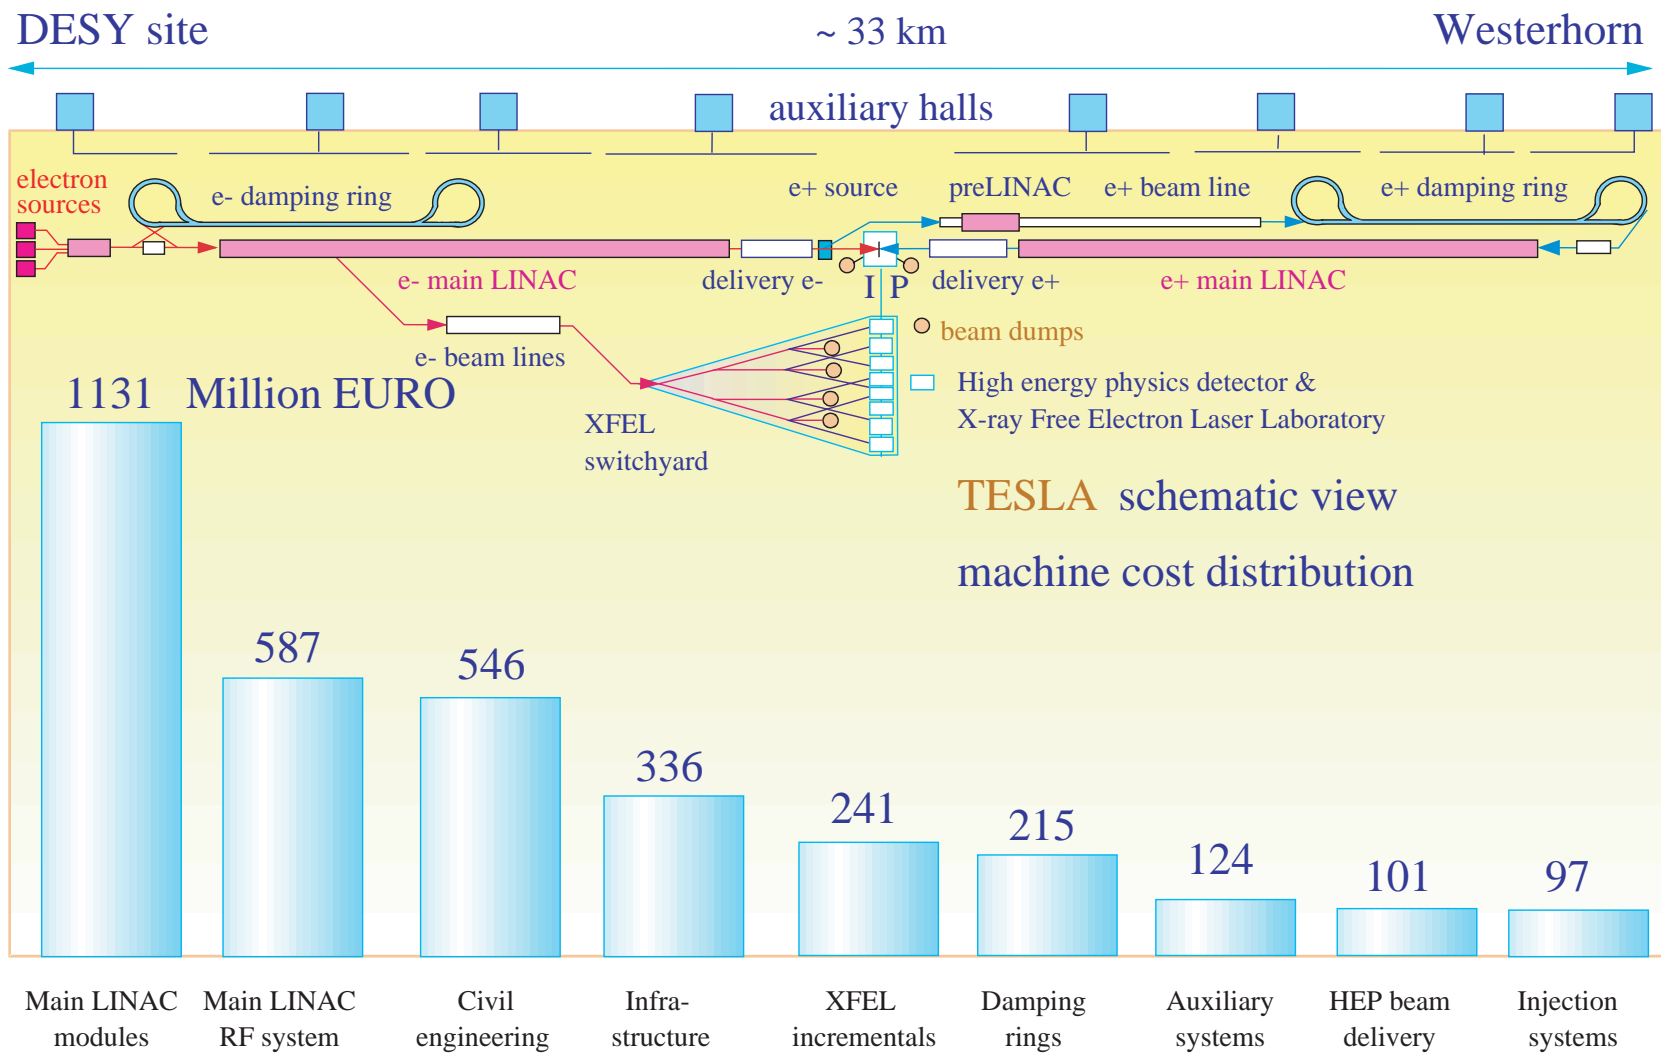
DESY site ~ 33 km Westerhorn

auxiliary halls

electron sources

e- damping ring

e+ source

preLINAC

e+ beam line

e+ damping ring

e- main LINAC

delivery e-

I P

delivery e+

e+ main LINAC

beam dumps

e- beam lines

1131 Million EURO

High energy physics detector & X-ray Free Electron Laser Laboratory

XFEL switchyard

TESLA schematic view

machine cost distribution

587

546

336

241

215

124

101

97

Main LINAC modules

Main LINAC RF system

Civil engineering

Infrastructure

XFEL incrementals

Damping rings

Auxiliary systems

HEP beam delivery

Injection systems